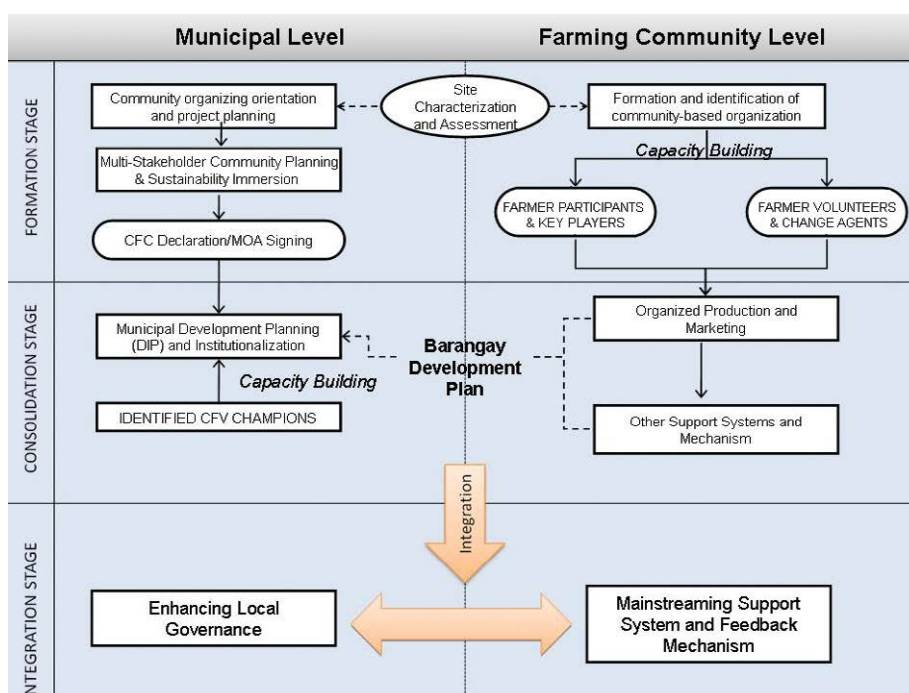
Municipal Level

Farming Community Level

FORMATION STAGE

Site Characterization and Assessment

Community organizing orientation and project planning

Multi-Stakeholder Community Planning & Sustainability Immersion

CFC Declaration/MOA Signing

Formation and identification of community-based organization

Capacity Building

FARMER PARTICIPANTS & KEY PLAYERS

FARMER VOLUNTEERS & CHANGE AGENTS

CONSOLIDATION STAGE

Municipal Development Planning (DIP) and Institutionalization

Capacity Building

IDENTIFIED CFV CHAMPIONS

Barangay Development Plan

Organized Production and Marketing

Other Support Systems and Mechanism

Integration

INTEGRATION STAGE

Enhancing Local Governance

Mainstreaming Support System and Feedback Mechanism